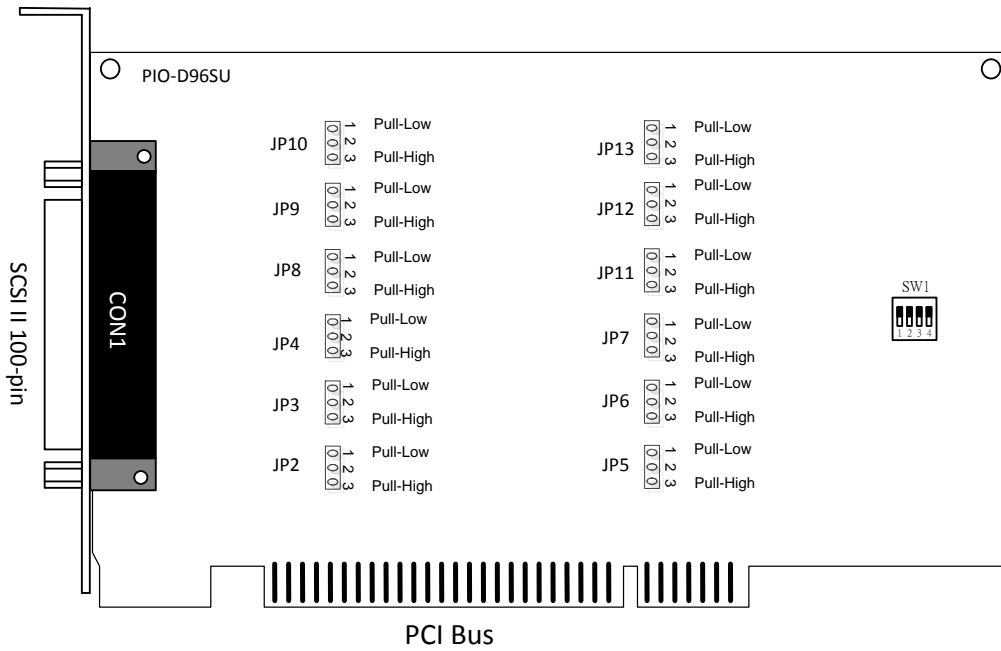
SCSI II 100-pin

CON1

PIO-D96SU

JP10 1 2 3 Pull-Low Pull-High

JP9 1 2 3 Pull-Low Pull-High

JP8 1 2 3 Pull-Low Pull-High

JP4 1 2 3 Pull-Low Pull-High

JP3 1 2 3 Pull-Low Pull-High

JP2 1 2 3 Pull-Low Pull-High

JP13 1 2 3 Pull-Low Pull-High

JP12 1 2 3 Pull-Low Pull-High

JP11 1 2 3 Pull-Low Pull-High

JP7 1 2 3 Pull-Low Pull-High

JP6 1 2 3 Pull-Low Pull-High

JP5 1 2 3 Pull-Low Pull-High

SW1
1 2 3 4

PCI Bus